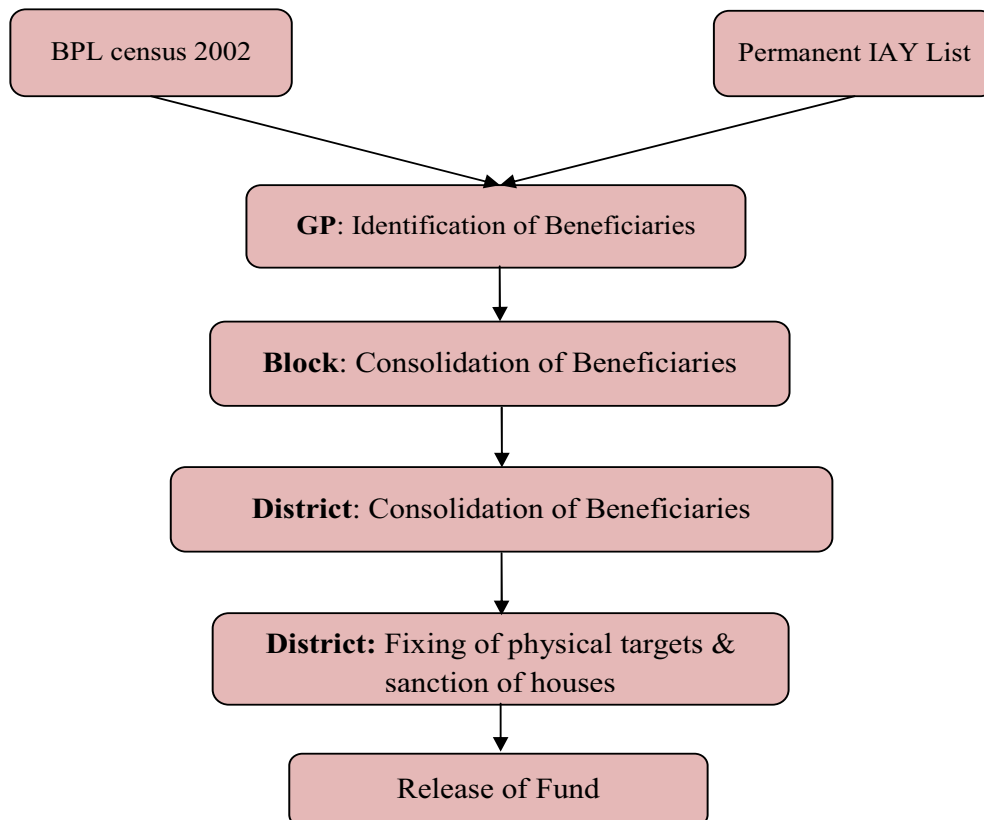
BPL census 2002

Permanent IAY List

GP: Identification of Beneficiaries

Block: Consolidation of Beneficiaries

District: Consolidation of Beneficiaries

District: Fixing of physical targets & sanction of houses

Release of Fund